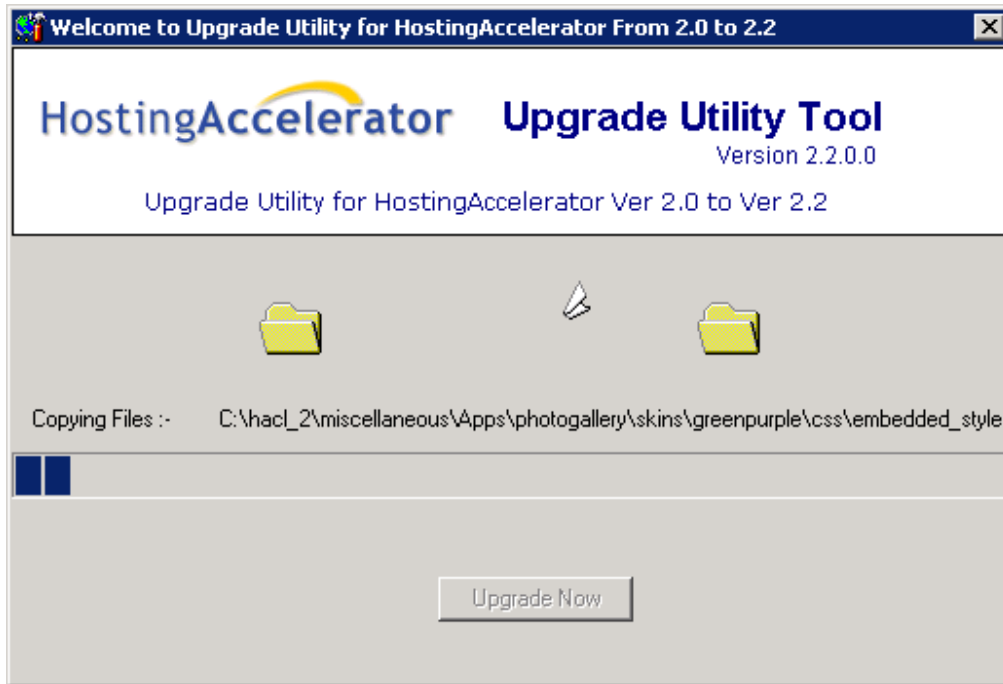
Welcome to Upgrade Utility for HostingAccelerator From 2.0 to 2.2

HostingAccelerator

Upgrade Utility Tool

Version 2.2.0.0

Upgrade Utility for HostingAccelerator Ver 2.0 to Ver 2.2

Copying Files :- C:\hacl_2\miscellaneous\Apps\photogallery\skins\greenpurple\css\embedded_style

Upgrade Now